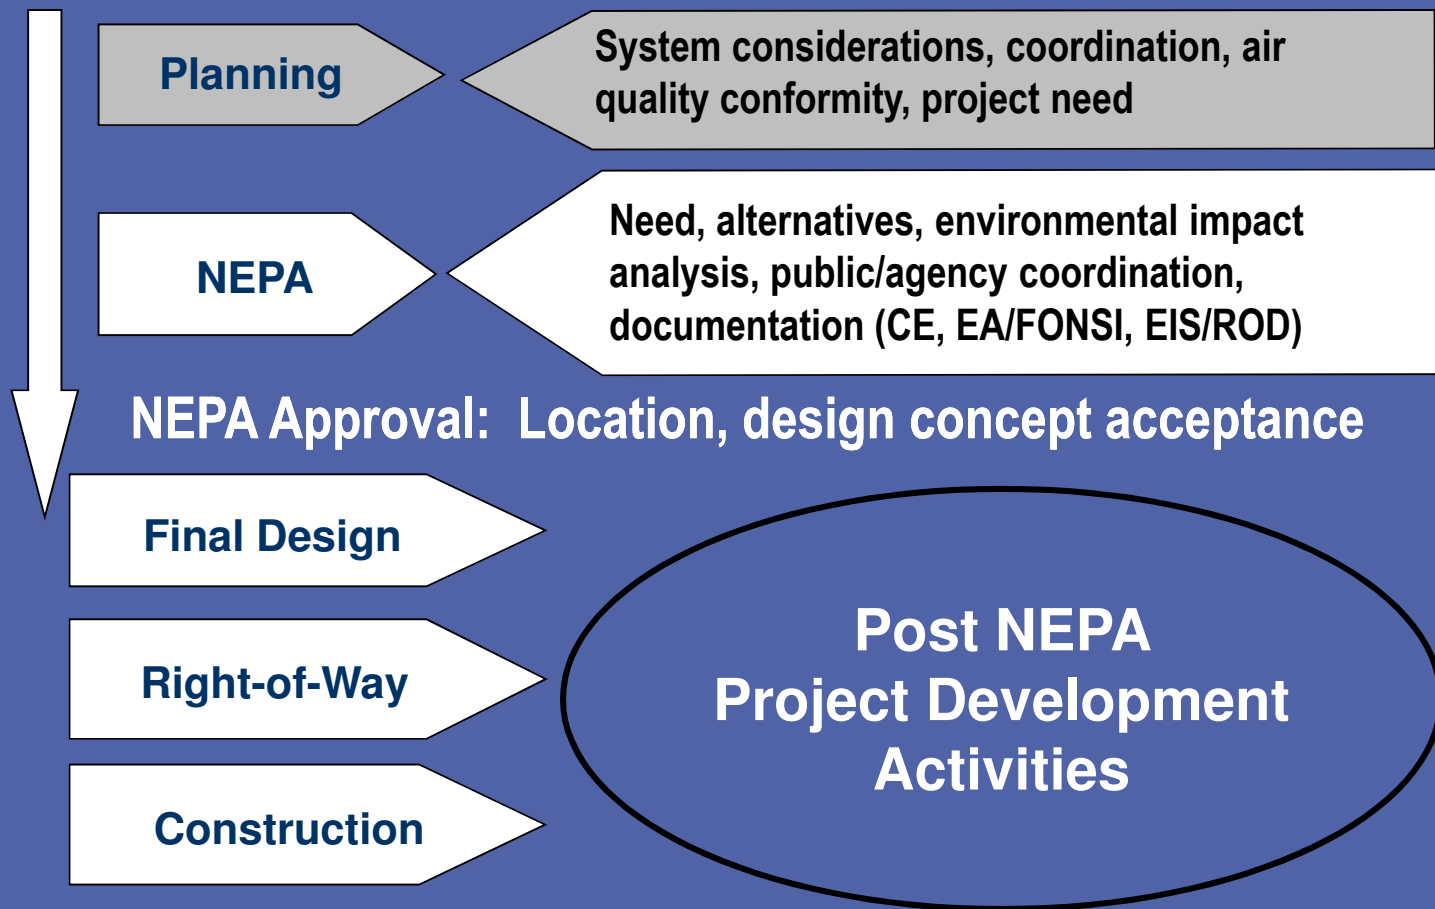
Planning

System considerations, coordination, air quality conformity, project need

NEPA

Need, alternatives, environmental impact analysis, public/agency coordination, documentation (CE, EA/FONSI, EIS/ROD)

NEPA Approval: Location, design concept acceptance

Final Design

Right-of-Way

Construction

Post NEPA Project Development Activities